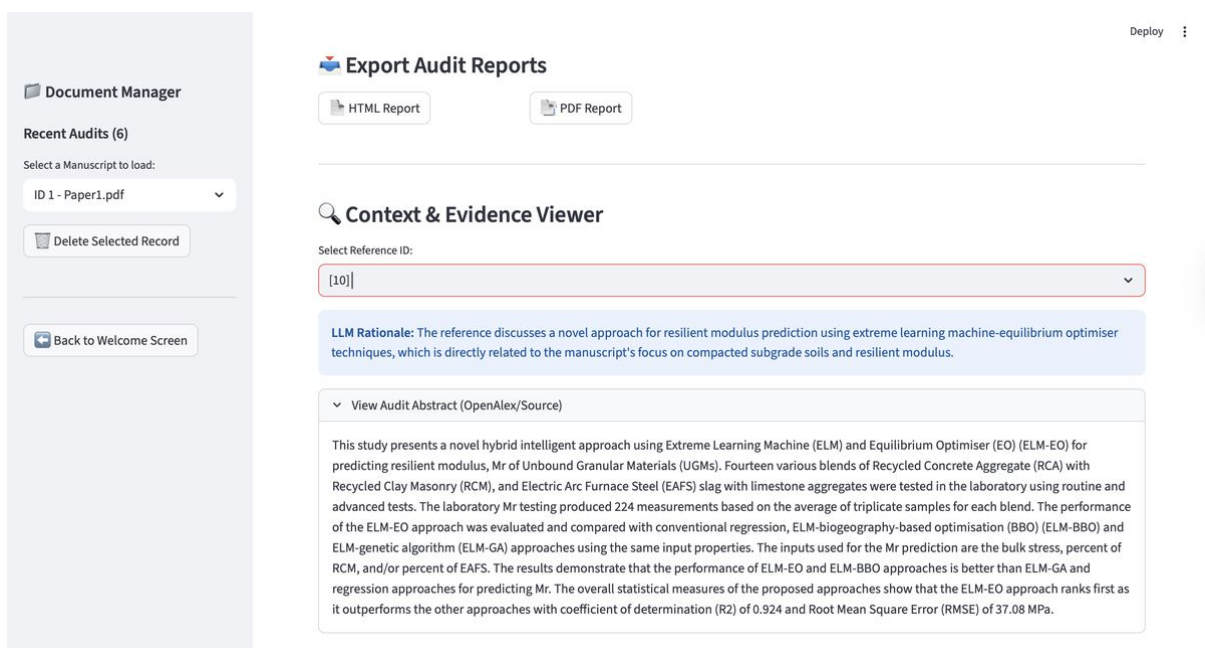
Document Manager

Recent Audits (6)

Select a Manuscript to load:

ID 1 - Paper1.pdf

Delete Selected Record

Back to Welcome Screen

Deploy

Export Audit Reports

HTML Report

PDF Report

Context & Evidence Viewer

Select Reference ID:

[10]

LLM Rationale: The reference discusses a novel approach for resilient modulus prediction using extreme learning machine-equilibrium optimiser techniques, which is directly related to the manuscript's focus on compacted subgrade soils and resilient modulus.

View Audit Abstract (OpenAlex/Source)

This study presents a novel hybrid intelligent approach using Extreme Learning Machine (ELM) and Equilibrium Optimiser (EO) (ELM-EO) for predicting resilient modulus, Mr of Unbound Granular Materials (UGMs). Fourteen various blends of Recycled Concrete Aggregate (RCA) with Recycled Clay Masonry (RCM), and Electric Arc Furnace Steel (EAFS) slag with limestone aggregates were tested in the laboratory using routine and advanced tests. The laboratory Mr testing produced 224 measurements based on the average of triplicate samples for each blend. The performance of the ELM-EO approach was evaluated and compared with conventional regression, ELM-biogeography-based optimisation (BBO) (ELM-BBO) and ELM-genetic algorithm (ELM-GA) approaches using the same input properties. The inputs used for the Mr prediction are the bulk stress, percent of RCM, and/or percent of EAFS. The results demonstrate that the performance of ELM-EO and ELM-BBO approaches is better than ELM-GA and regression approaches for predicting Mr. The overall statistical measures of the proposed approaches show that the ELM-EO approach ranks first as it outperforms the other approaches with coefficient of determination (R2) of 0.924 and Root Mean Square Error (RMSE) of 37.08 MPa.